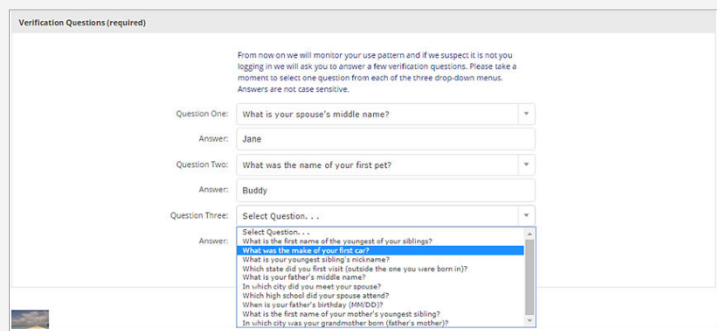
Verification Questions (required)

From now on we will monitor your use pattern and if we suspect it is not you logging in we will ask you to answer a few verification questions. Please take a moment to select one question from each of the three drop-down menus. Answers are not case sensitive.

Question One: What is your spouse's middle name?

Answer: Jane

Question Two: What was the name of your first pet?

Answer: Buddy

Question Three: Select Question. . .

Answer:

Select Question. . .
What is the first name of the youngest of your siblings?
What was the make of your first car?
What is your youngest sibling's nickname?
Which state did you first visit (outside the one you were born in)?
What is your father's middle name?
In which city did you meet your spouse?
Which high school did your spouse attend?
When is your father's birthday (MM/DD)?
What is the first name of your mother's youngest sibling?
In which city was your grandmother born (father's mother)?